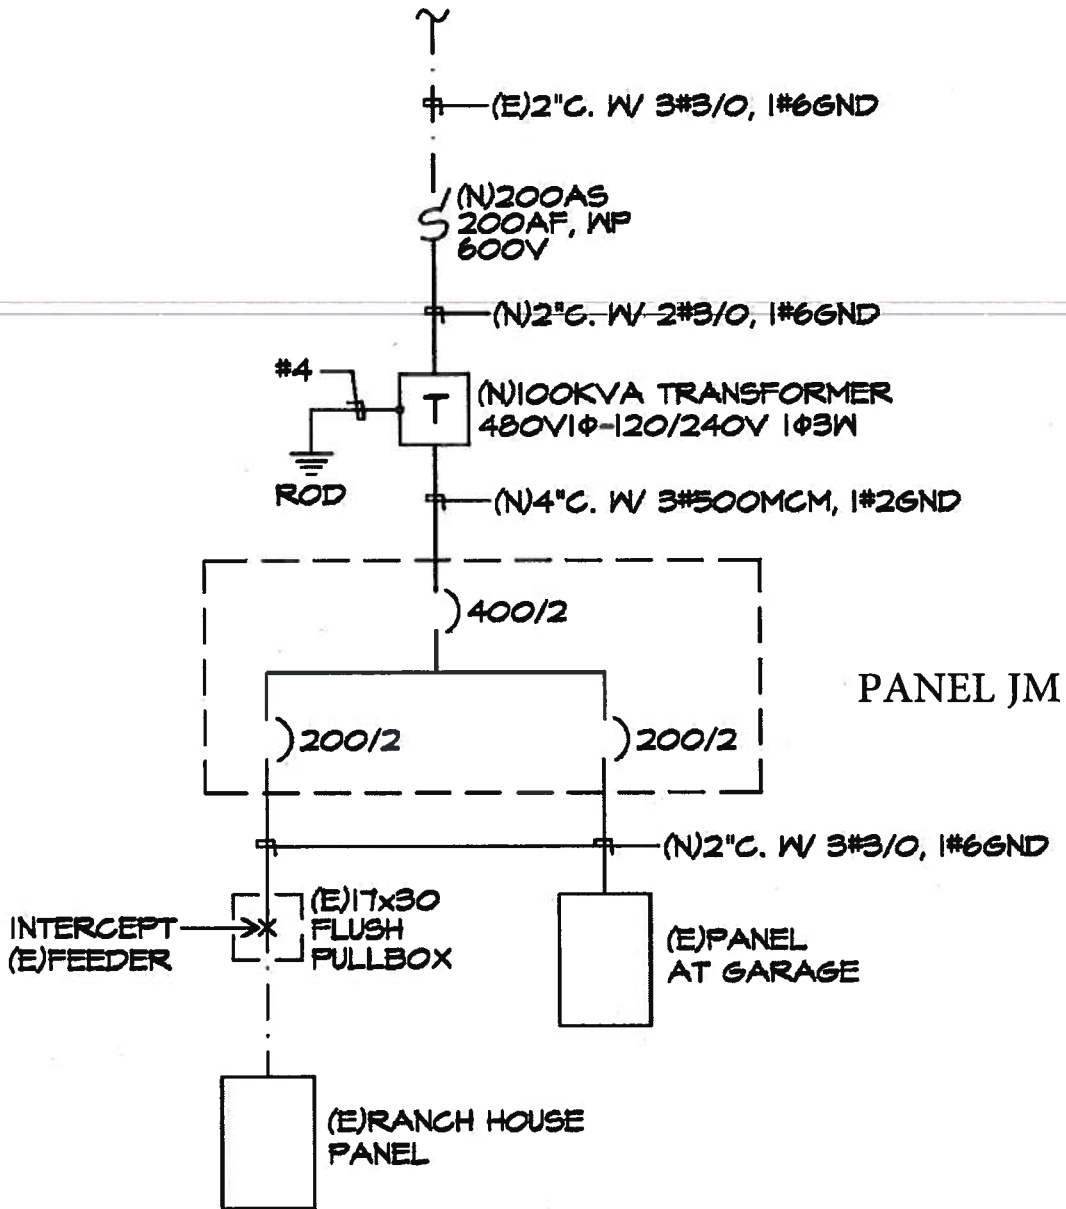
(E)2"C. W/ 3#3/0, 1#6GND

(N)200AS
200AF, WP
600V

(N)2"C. W/ 2#3/0, 1#6GND

#4

T

(N)100KVA TRANSFORMER
480V1Φ-120/240V 1Φ3W

ROD

(N)4"C. W/ 3#500MCM, 1#2GND

400/2

PANEL JM

200/2

200/2

(N)2"C. W/ 3#3/0, 1#6GND

INTERCEPT
(E)FEEDER

(E)17x30
FLUSH
PULLBOX

(E)PANEL
AT GARAGE

(E)RANCH HOUSE
PANEL